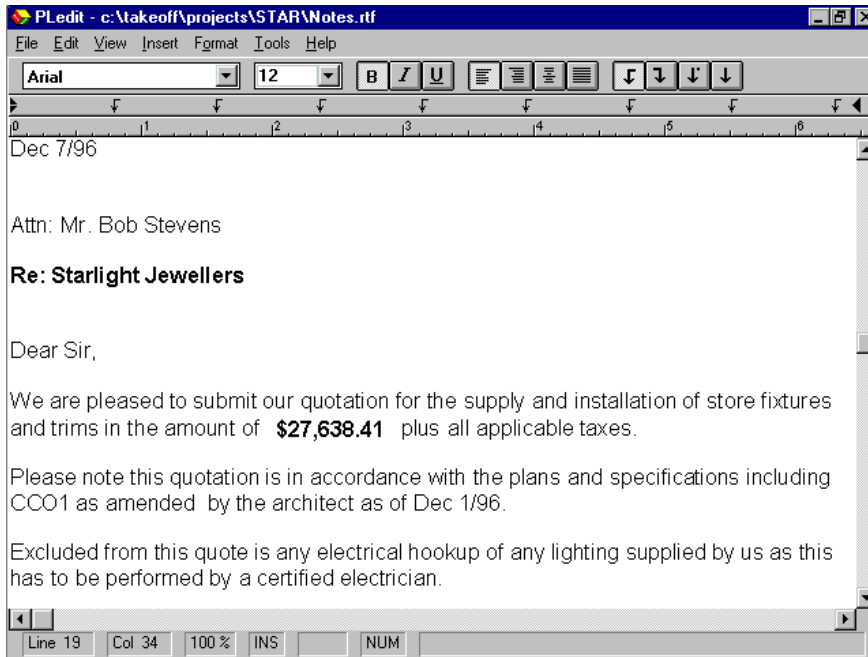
PLedit - c:\takeoff\projects\STAR\Notes.rtf

File Edit View Insert Format Tools Help

Arial 12 B I U

0 1 2 3 4 5 6

Dec 7/96

Attn: Mr. Bob Stevens

**Re: Starlight Jewellers**

Dear Sir,

We are pleased to submit our quotation for the supply and installation of store fixtures and trims in the amount of **$27,638.41** plus all applicable taxes.

Please note this quotation is in accordance with the plans and specifications including CCO1 as amended by the architect as of Dec 1/96.

Excluded from this quote is any electrical hookup of any lighting supplied by us as this has to be performed by a certified electrician.

Line 19 Col 34 100 % INS NUM